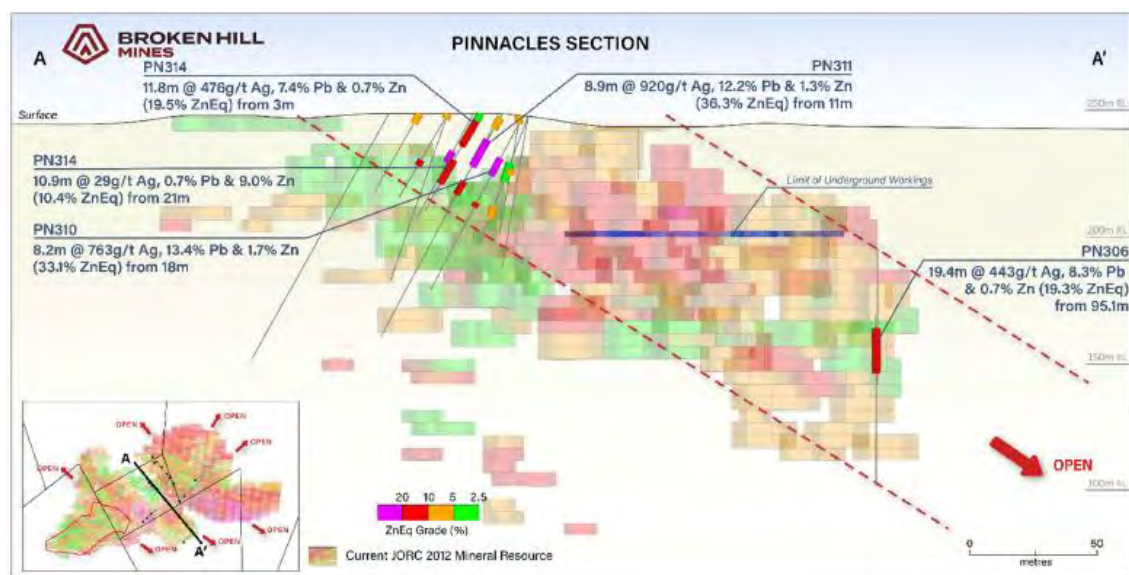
BROKEN HILL MINES

PINNACLES SECTION

A

A'

PN314
11.8m @ 476g/t Ag, 7.4% Pb & 0.7% Zn (19.5% ZnEq) from 3m

PN311
8.9m @ 920g/t Ag, 12.2% Pb & 1.3% Zn (36.3% ZnEq) from 11m

Surface

250m RL

PN314
10.9m @ 29g/t Ag, 0.7% Pb & 9.0% Zn (10.4% ZnEq) from 21m

Limit of Underground Workings

PN310
8.2m @ 763g/t Ag, 13.4% Pb & 1.7% Zn (33.1% ZnEq) from 18m

200m RL

PN306
19.4m @ 443g/t Ag, 8.3% Pb & 0.7% Zn (19.3% ZnEq) from 95.1m

150m RL

OPEN

OPEN

OPEN

OPEN

OPEN

OPEN

OPEN

OPEN

A

A'

20 10 5 2.5
ZnEq Grade (%)

OPEN

100m RL

Current JORC 2012 Mineral Resource

0 50
metres